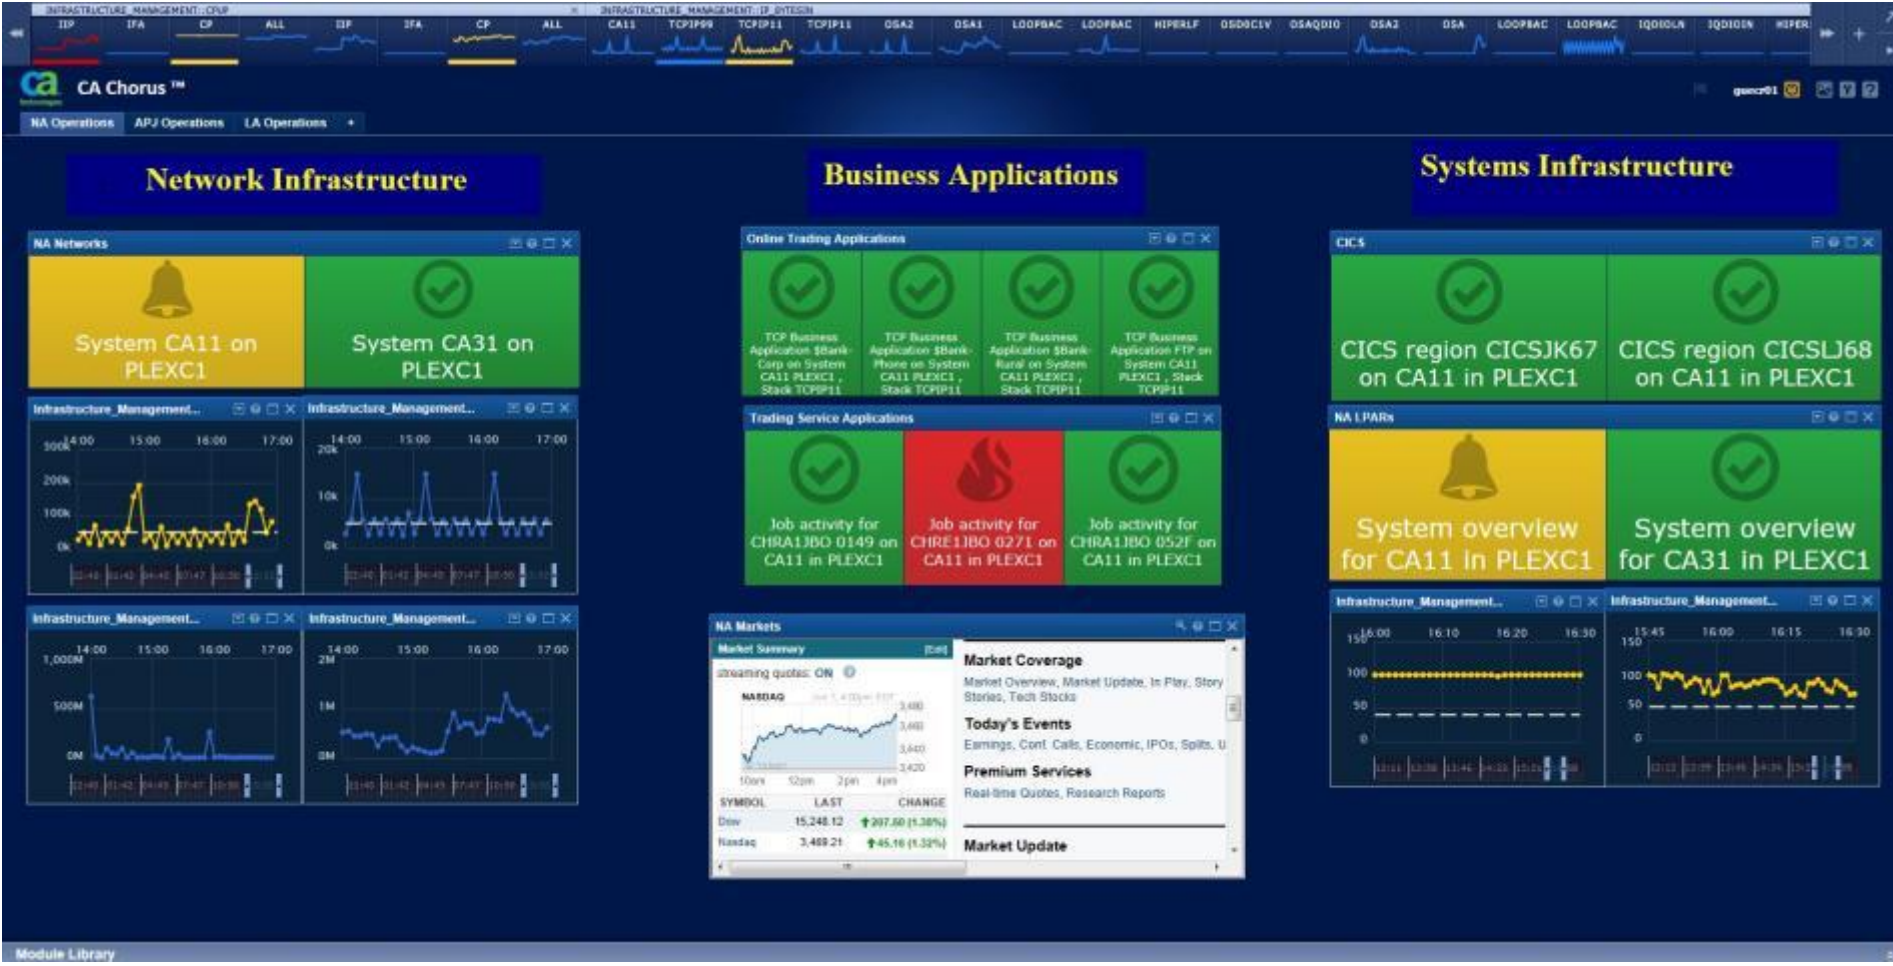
INFRASTRUCTURE_MANAGEMENT::CPUP
INFRASTRUCTURE_MANAGEMENT::IP_BYTESIN
IIP IFA CP ALL IIP IFA CP ALL CA11 TCPIP99 TCPIP11 TCPIP11 OSA2 OSA1 LOOPBAC LOOPBAC HIPERLF OSDOCIV OSAQDIO OSA2 OSA LOOPBAC LOOPBAC IQDIOLN IQDIOIN HIPER

CA Chorus ™

guecr01

NA Operations APJ Operations LA Operations +

Network Infrastructure

Business Applications

Systems Infrastructure

NA Networks

System CA11 on PLEXC1

System CA31 on PLEXC1

Infrastructure_Management...

Infrastructure_Management...

14:00 15:00 16:00 17:00
300k
200k
100k
0k

14:00 15:00 16:00 17:00
20k
10k
0k

Infrastructure_Management...

Infrastructure_Management...

14:00 15:00 16:00 17:00
1,000M
500M
0M

14:00 15:00 16:00 17:00
2M
1M
0M

Online Trading Applications

TCP Business Application $Bank-Corp on System CA11 PLEXC1, Stack TCPIP11

TCP Business Application $Bank-Phone on System CA11 PLEXC1, Stack TCPIP11

TCP Business Application $Bank-Rural on System CA11 PLEXC1, Stack TCPIP11

TCP Business Application FTP on System CA11 PLEXC1, Stack TCPIP11

Trading Service Applications

Job activity for CHRA1JBO 0149 on CA11 in PLEXC1

Job activity for CHRE1JBO 0271 on CA11 in PLEXC1

Job activity for CHRA1JBO 052F on CA11 in PLEXC1

NA Markets

Market Summary

streaming quotes: ON

NASDAQ

3,480
3,460
3,440
3,420

10am 12pm 2pm 4pm

| SYMBOL | LAST | CHANGE |
|---|---|---|
| Dow | 15,248.12 | 207.60 (1.38%) |
| Nasdaq | 3,469.21 | 45.16 (1.32%) |

Market Coverage

Market Overview, Market Update, In Play, Story Stories, Tech Stocks

Today's Events

Earnings, Conf. Calls, Economic, IPOs, Splits, U

Premium Services

Real-time Quotes, Research Reports

Market Update

CICS

CICS region CICSJK67 on CA11 in PLEXC1

CICS region CICSLJ68 on CA11 in PLEXC1

NA LPARs

System overview for CA11 in PLEXC1

System overview for CA31 in PLEXC1

Infrastructure_Management...

Infrastructure_Management...

16:00 16:10 16:20 16:30
150
100
50
0

15:45 16:00 16:15 16:30
150
100
50
0

Module Library